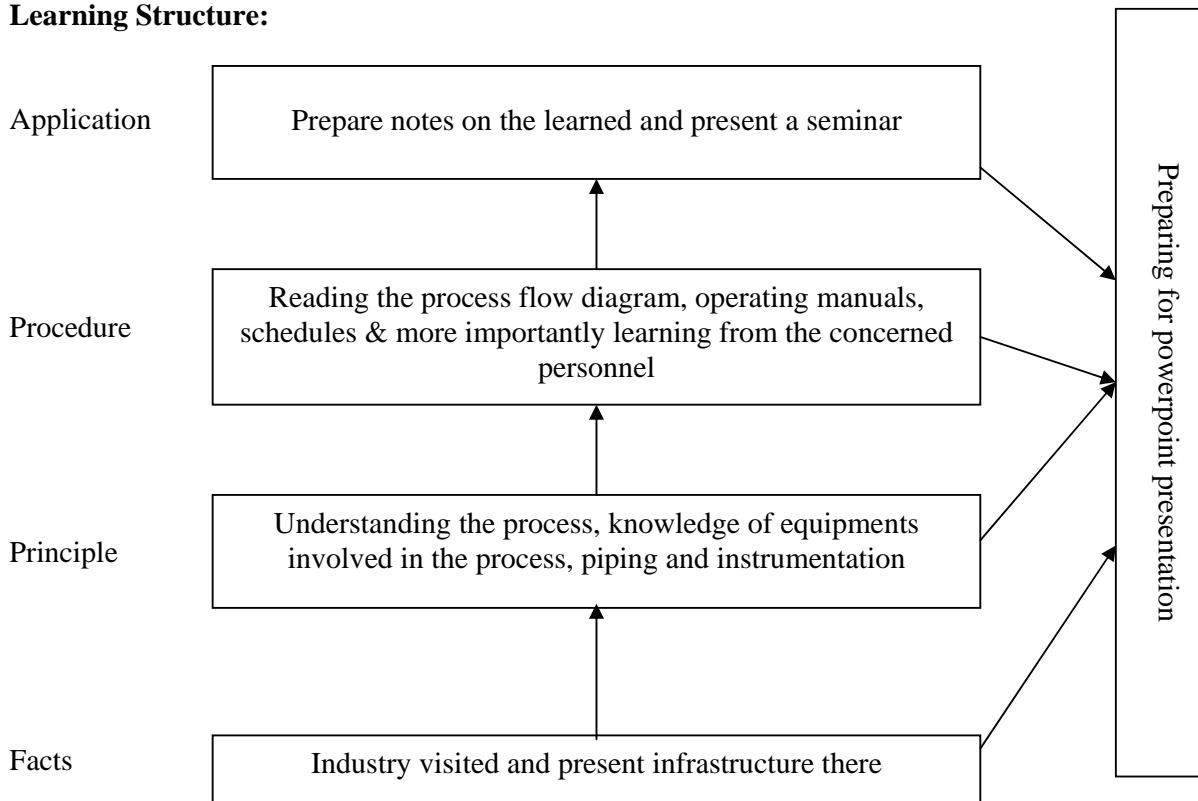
**Learning Structure:**

Application

Prepare notes on the learned and present a seminar

Procedure

Reading the process flow diagram, operating manuals, schedules & more importantly learning from the concerned personnel

Principle

Understanding the process, knowledge of equipments involved in the process, piping and instrumentation

Facts

Industry visited and present infrastructure there

Preparing for powerpoint presentation